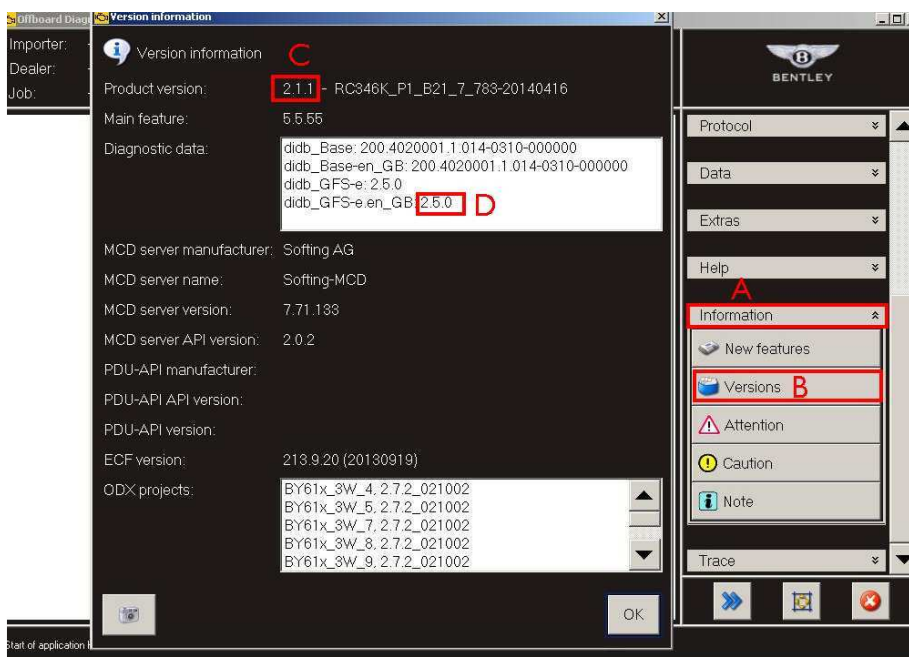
Offboard Diagn
Importer:
Dealer:
Job:

Version information

Version information C

Product version: 2.1.1 - RC346K_P1_B21_7_783-20140416
Main feature: 5.5.55
Diagnostic data: didb_Base: 200.4020001.1.014-0310-000000
didb_Base-en_GB: 200.4020001.1.014-0310-000000
didb_GFS-e: 2.5.0
didb_GFS-e.en_GB: 2.5.0 D
MCD server manufacturer: Softing AG
MCD server name: Softing-MCD
MCD server version: 7.71.133
MCD server API version: 2.0.2
PDU-API manufacturer:
PDU-API API version:
PDU-API version:
ECF version: 213.9.20 (20130919)
ODX projects: BY61x_3W_4, 2.7.2_021002
BY61x_3W_5, 2.7.2_021002
BY61x_3W_7, 2.7.2_021002
BY61x_3W_8, 2.7.2_021002
BY61x_3W_9, 2.7.2_021002

OK

BENTLEY

Protocol
Data
Extras
Help
A
Information
New features
Versions B
Attention
Caution
Note
Trace

Start of application